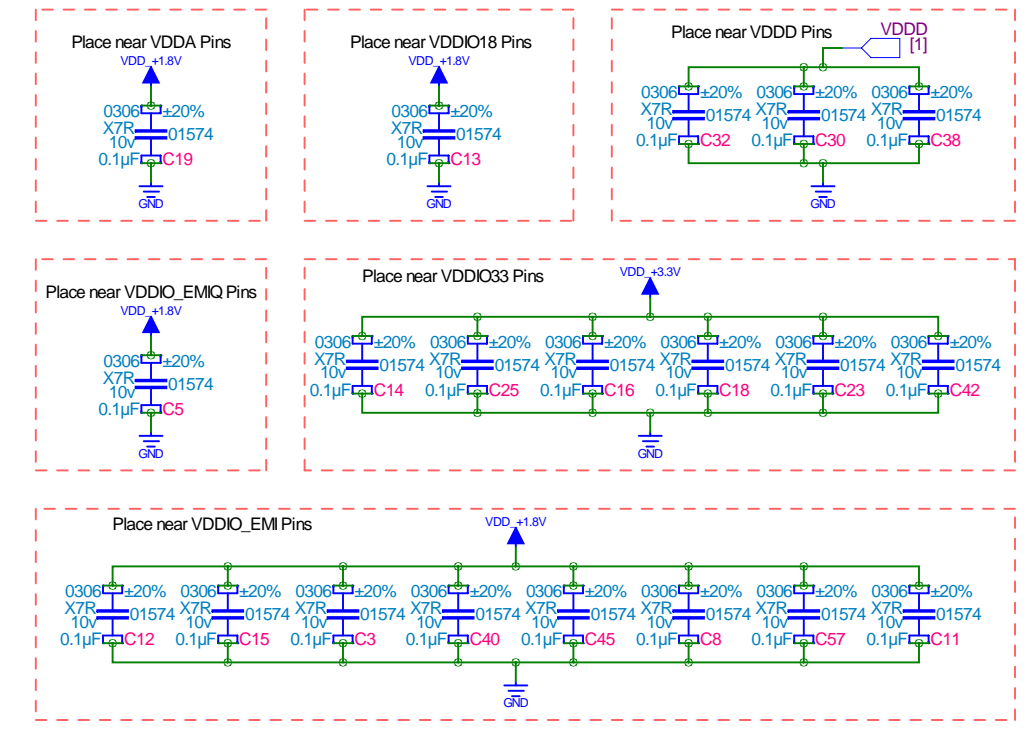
Place near VDDA Pins

VDD_+1.8V

0306 ±20%
X7R 01574
10v
0.1μF C19

GND

Place near VDDIO18 Pins

VDD_+1.8V

0306 ±20%
X7R 01574
10v
0.1μF C13

GND

Place near VDDD Pins

VDDD
[1]

0306 ±20%
X7R 01574
10v
0.1μF C32

0306 ±20%
X7R 01574
10v
0.1μF C30

0306 ±20%
X7R 01574
10v
0.1μF C38

GND

Place near VDDIO_EMIQ Pins

VDD_+1.8V

0306 ±20%
X7R 01574
10v
0.1μF C5

GND

Place near VDDIO33 Pins

VDD_+3.3V

0306 ±20%
X7R 01574
10v
0.1μF C14

0306 ±20%
X7R 01574
10v
0.1μF C25

0306 ±20%
X7R 01574
10v
0.1μF C16

0306 ±20%
X7R 01574
10v
0.1μF C18

0306 ±20%
X7R 01574
10v
0.1μF C23

0306 ±20%
X7R 01574
10v
0.1μF C42

GND

Place near VDDIO_EMI Pins

VDD_+1.8V

0306 ±20%
X7R 01574
10v
0.1μF C12

0306 ±20%
X7R 01574
10v
0.1μF C15

0306 ±20%
X7R 01574
10v
0.1μF C3

0306 ±20%
X7R 01574
10v
0.1μF C40

0306 ±20%
X7R 01574
10v
0.1μF C45

0306 ±20%
X7R 01574
10v
0.1μF C8

0306 ±20%
X7R 01574
10v
0.1μF C57

0306 ±20%
X7R 01574
10v
0.1μF C11

GND